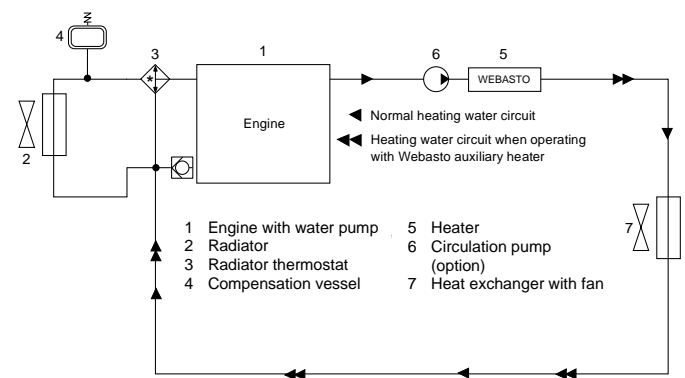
4
3
1
6
5
WEBASTO
2
Engine
Normal heating water circuit
Heating water circuit when operating with Webasto auxiliary heater
7

1 Engine with water pump
2 Radiator
3 Radiator thermostat
4 Compensation vessel
5 Heater
6 Circulation pump (option)
7 Heat exchanger with fan